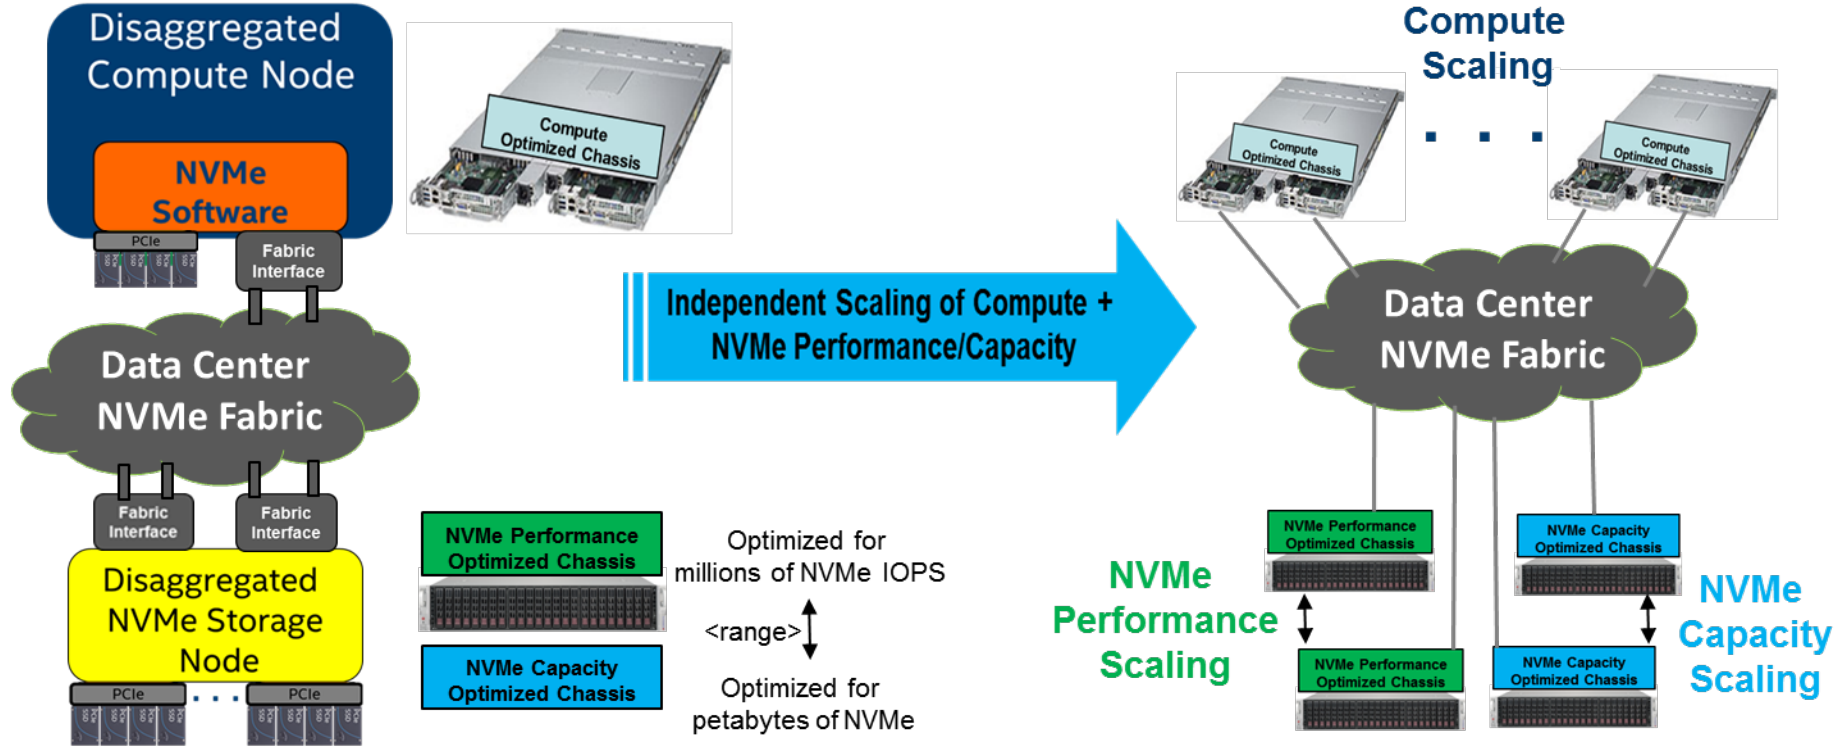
Disaggregated Compute Node

NVMe Software

PCIe

Fabric Interface

Data Center NVMe Fabric

Fabric Interface

Fabric Interface

Disaggregated NVMe Storage Node

PCIe

PCIe

Compute Optimized Chassis

Independent Scaling of Compute + NVMe Performance/Capacity

NVMe Performance Optimized Chassis

NVMe Capacity Optimized Chassis

Optimized for millions of NVMe IOPS

<range>

Optimized for petabytes of NVMe

Compute Scaling

Compute Optimized Chassis

Compute Optimized Chassis

Data Center NVMe Fabric

NVMe Performance Optimized Chassis

NVMe Capacity Optimized Chassis

NVMe Performance Scaling

NVMe Performance Optimized Chassis

NVMe Capacity Optimized Chassis

NVMe Capacity Scaling